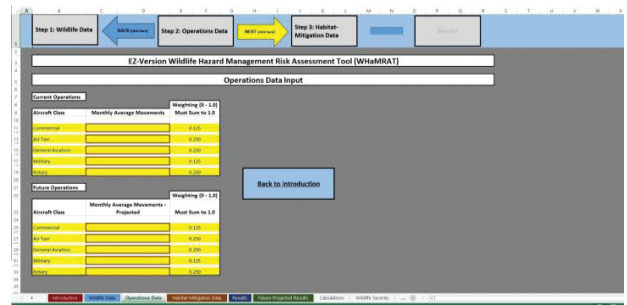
Step 1: Wildlife Data

BACK (click here)

Step 2: Operations Data

NEXT (click here)

Step 3: Habitat-Mitigation Data

Results

EZ-Version Wildlife Hazard Management Risk Assessment Tool (WHaMRAT)

Operations Data Input

Current Operations

| Aircraft Class | Monthly Average Movements | Weighting (0 - 1.0) Must Sum to 1.0 |
|---|---|---|
| Commercial | | 0.125 |
| Air Taxi | | 0.250 |
| General Aviation | | 0.250 |
| Military | | 0.125 |
| Rotary | | 0.250 |

Future Operations

| Aircraft Class | Monthly Average Movements - Projected | Weighting (0 - 1.0) Must Sum to 1.0 |
|---|---|---|
| Commercial | | 0.125 |
| Air Taxi | | 0.250 |
| General Aviation | | 0.250 |
| Military | | 0.125 |
| Rotary | | 0.250 |

Back to Introduction

Introduction | Wildlife Data | Operations Data | Habitat-Mitigation Data | Results | Future-Projected Results | Calculations | Wildlife Severity